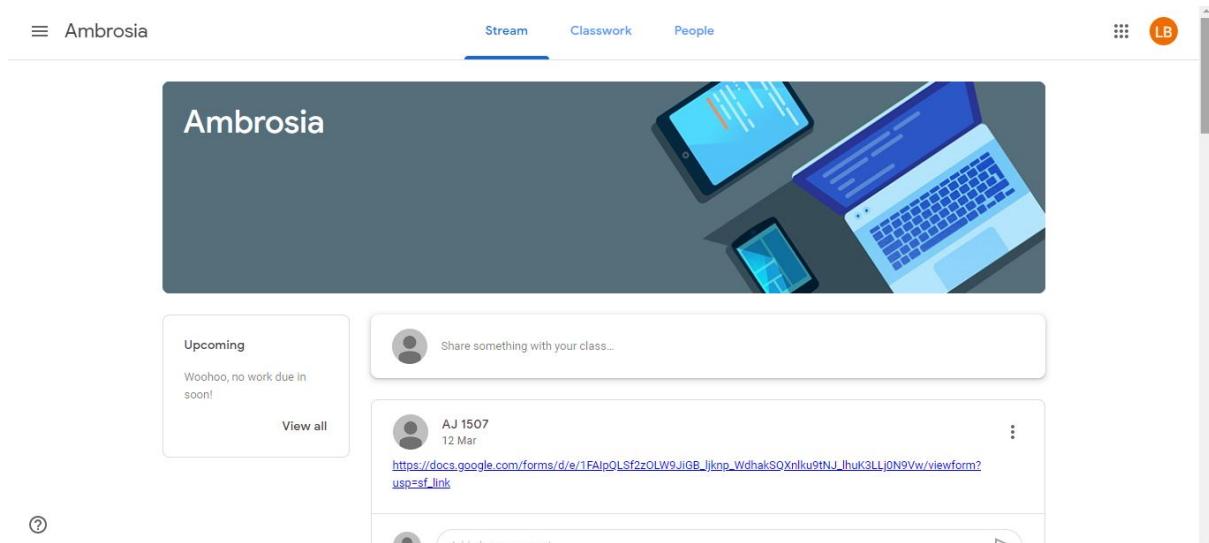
Ambrosia

Stream Classwork People

LB

Ambrosia

Upcoming

Woohoo, no work due in soon!

View all

Share something with your class...

AJ 1507
12 Mar

https://docs.google.com/forms/d/e/1FAIpQLSf2zOLW9JiGB_ljknp_WdhakSQXnlku9tNJ_lhuK3LLj0N9Vw/viewform?usp=sf_link

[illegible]